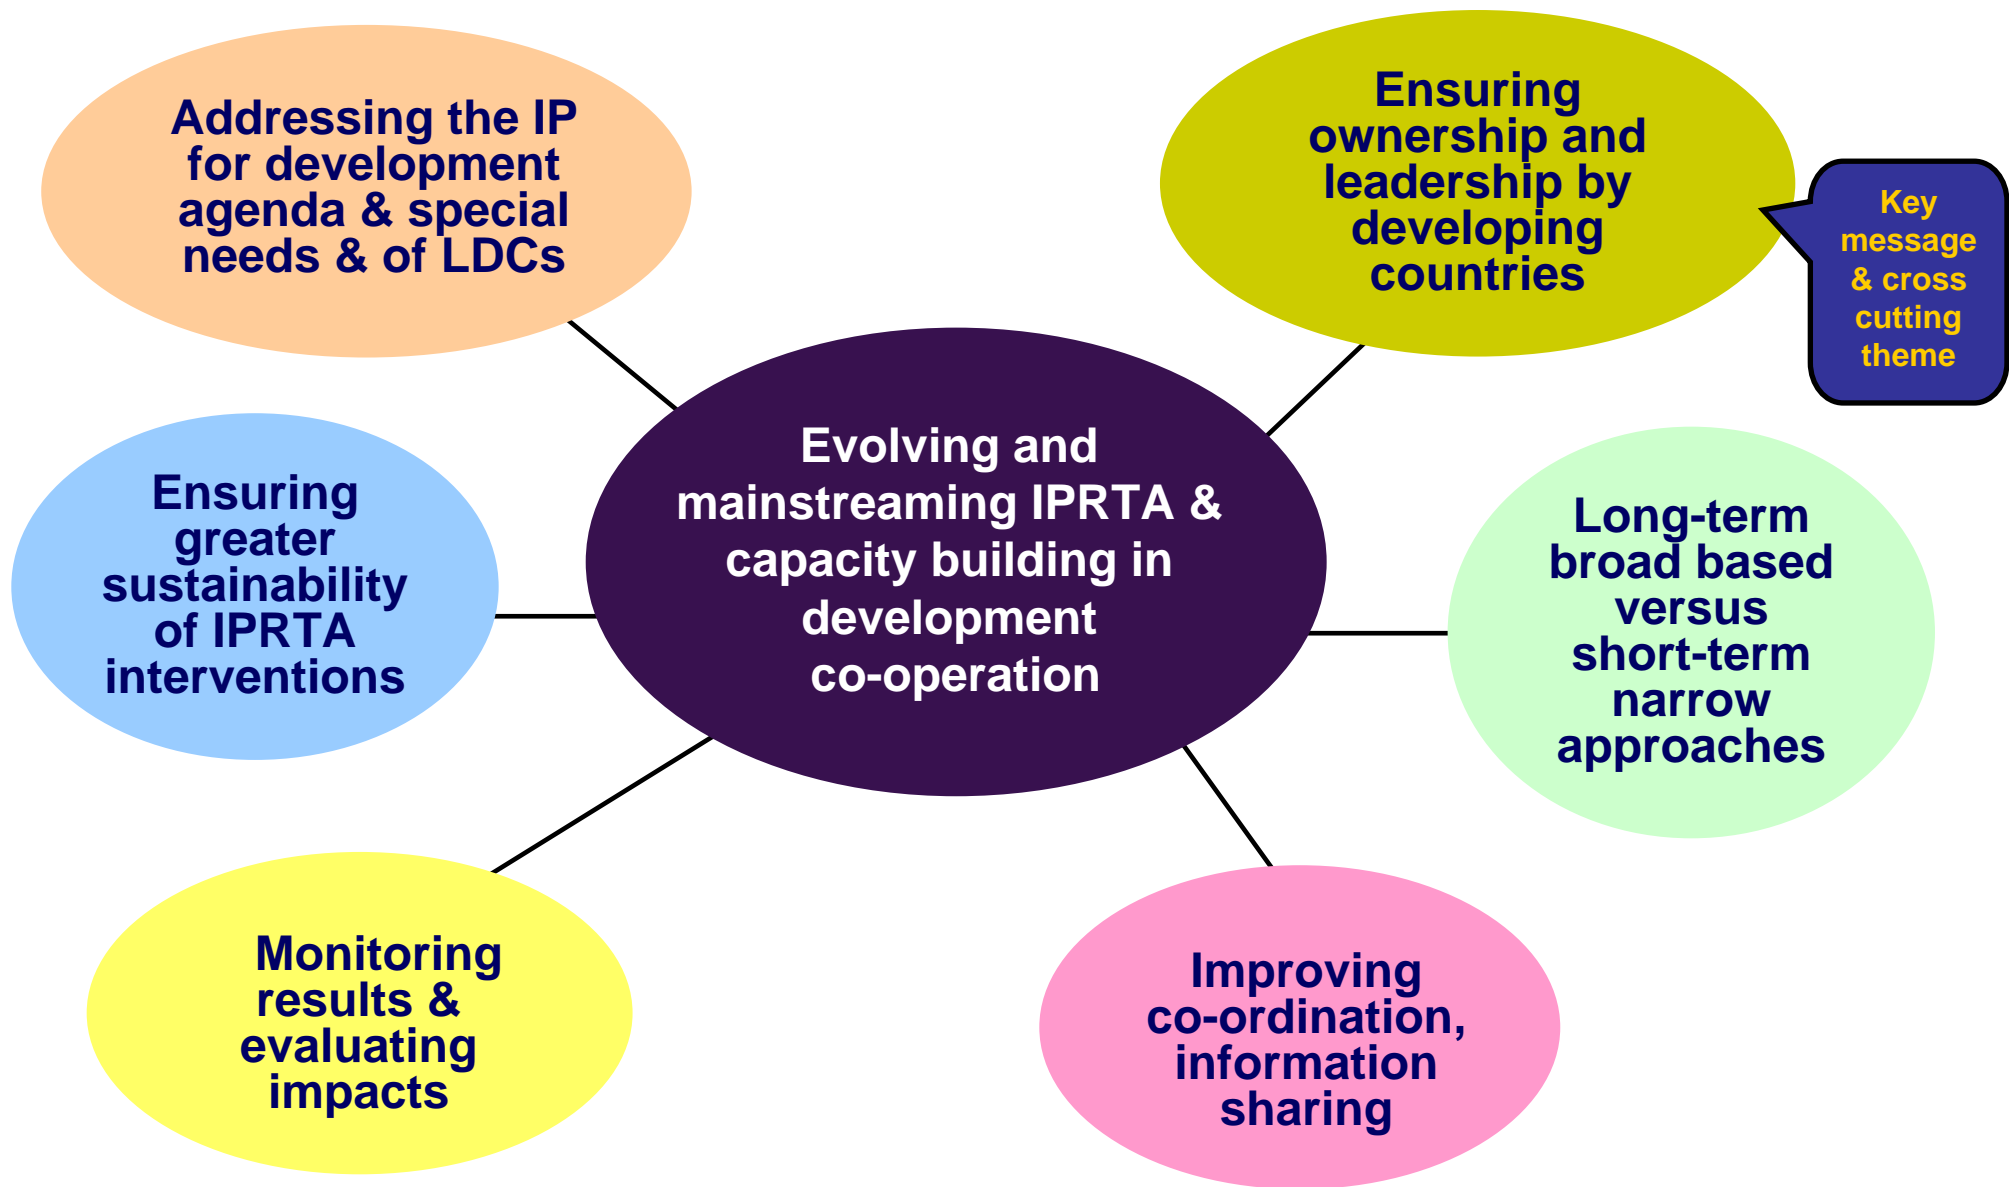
Addressing the IP for development agenda & special needs & of LDCs

Ensuring ownership and leadership by developing countries

Key message & cross cutting theme

Evolving and mainstreaming IPRTA & capacity building in development co-operation

Ensuring greater sustainability of IPRTA interventions

Long-term broad based versus short-term narrow approaches

Monitoring results & evaluating impacts

Improving co-ordination, information sharing